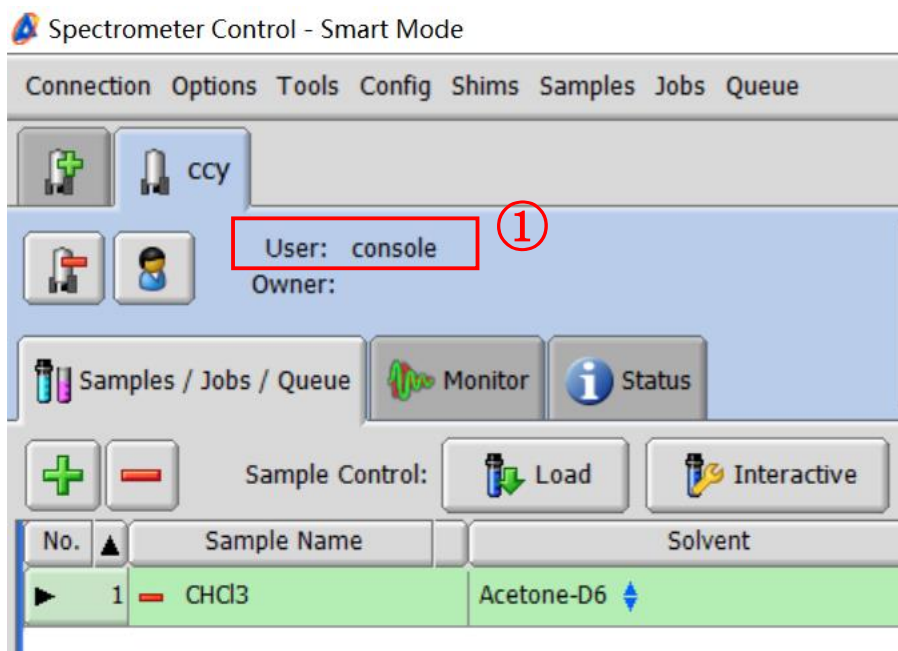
Spectrometer Control - Smart Mode

Connection Options Tools Config Shims Samples Jobs Queue

ccy

①

User: console
Owner:

Samples / Jobs / Queue Monitor Status

Sample Control: Load Interactive

| No. | ▲ | Sample Name | | Solvent |
|---|---|---|---|---|
| ▶ | 1 | CHCl3 | | Acetone-D6 |